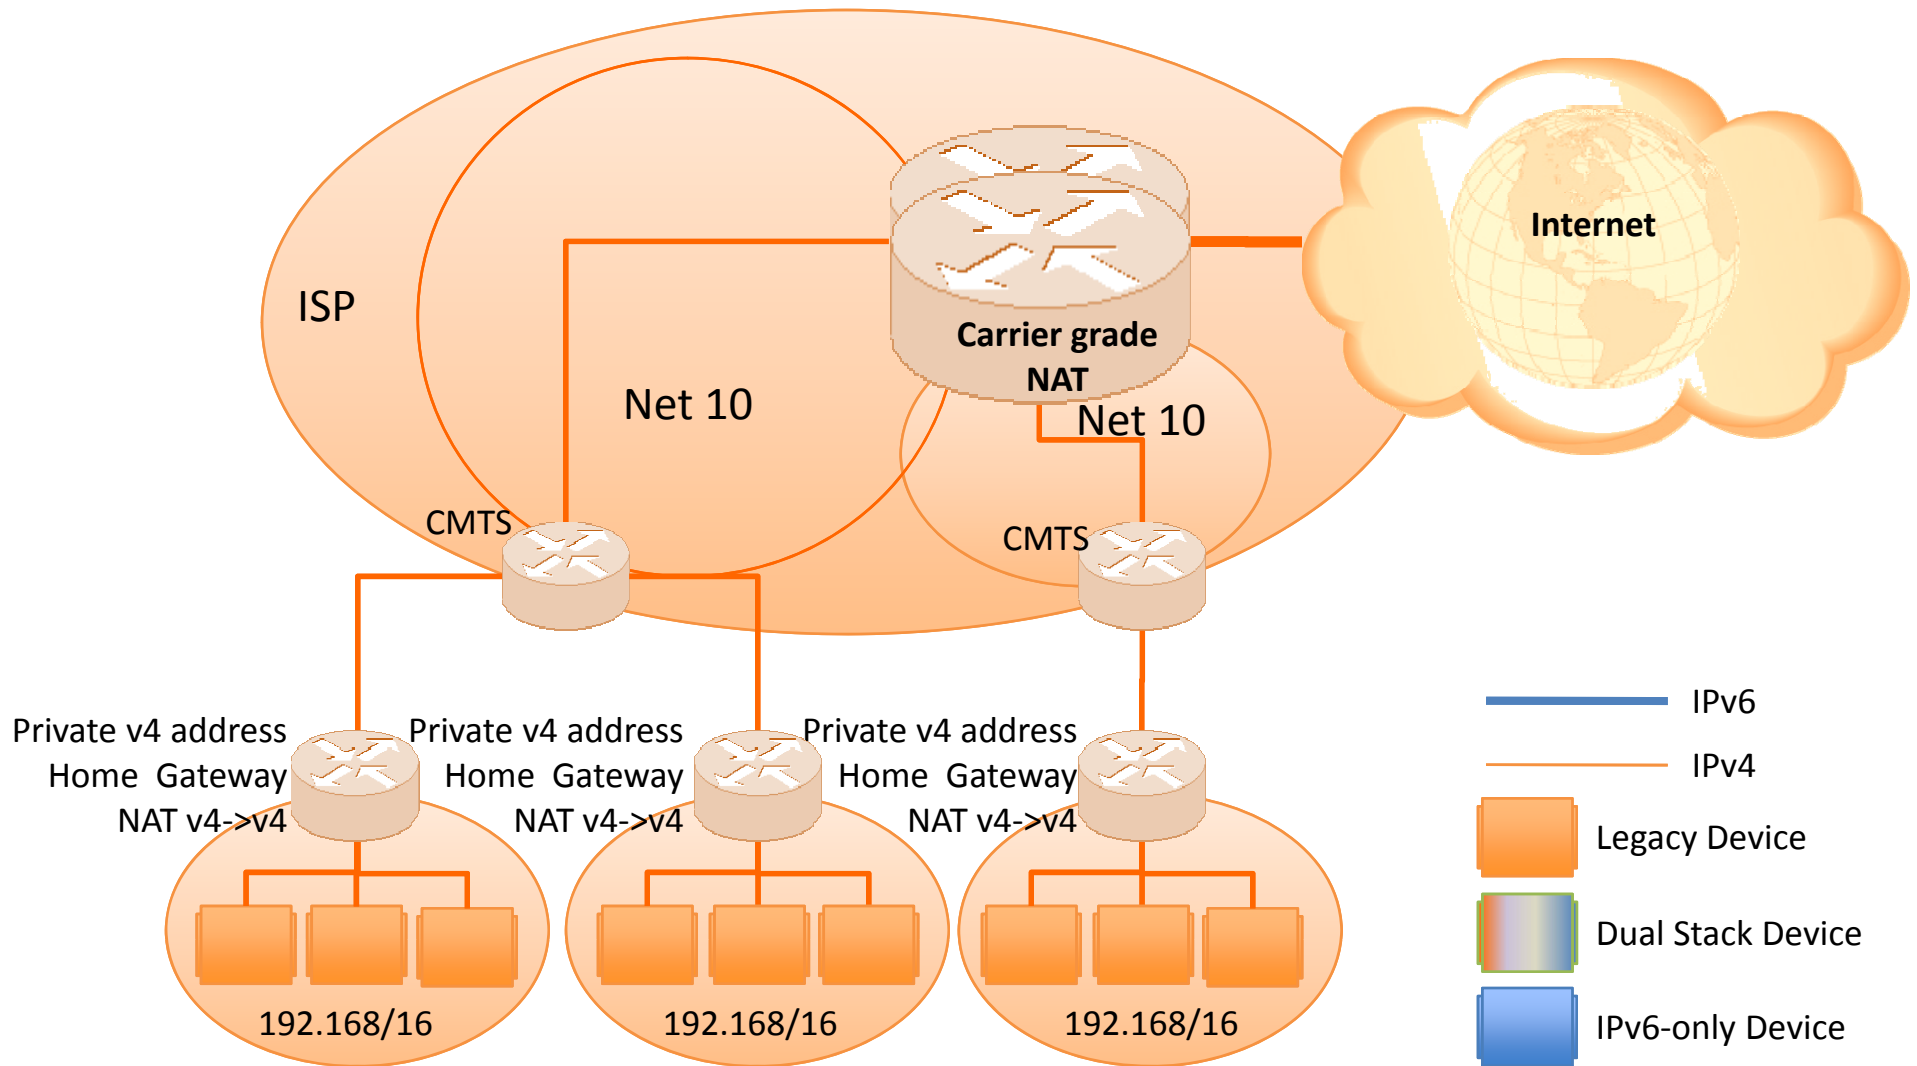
Internet

ISP

Net 10

Carrier grade NAT

Net 10

CMTS

CMTS

Private v4 address
Home Gateway
NAT v4->v4

Private v4 address
Home Gateway
NAT v4->v4

Private v4 address
Home Gateway
NAT v4->v4

192.168/16

192.168/16

192.168/16

IPv6

IPv4

Legacy Device

Dual Stack Device

IPv6-only Device